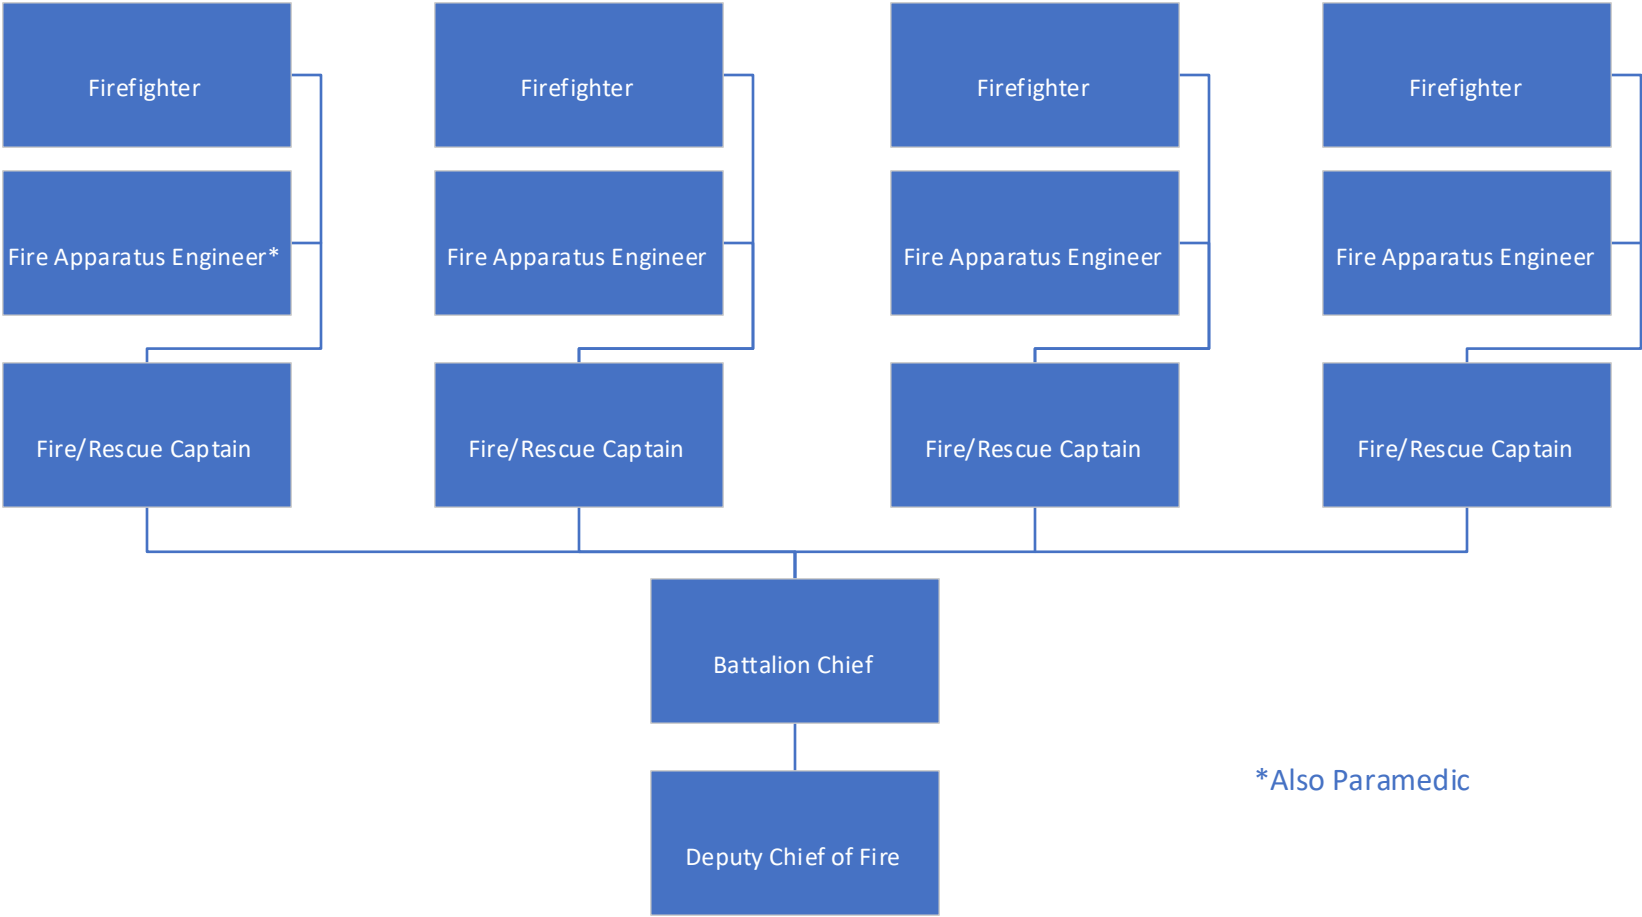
Firefighter

Fire Apparatus Engineer*

Fire/Rescue Captain

Firefighter

Fire Apparatus Engineer

Fire/Rescue Captain

Firefighter

Fire Apparatus Engineer

Fire/Rescue Captain

Firefighter

Fire Apparatus Engineer

Fire/Rescue Captain

Battalion Chief

Deputy Chief of Fire

*Also Paramedic